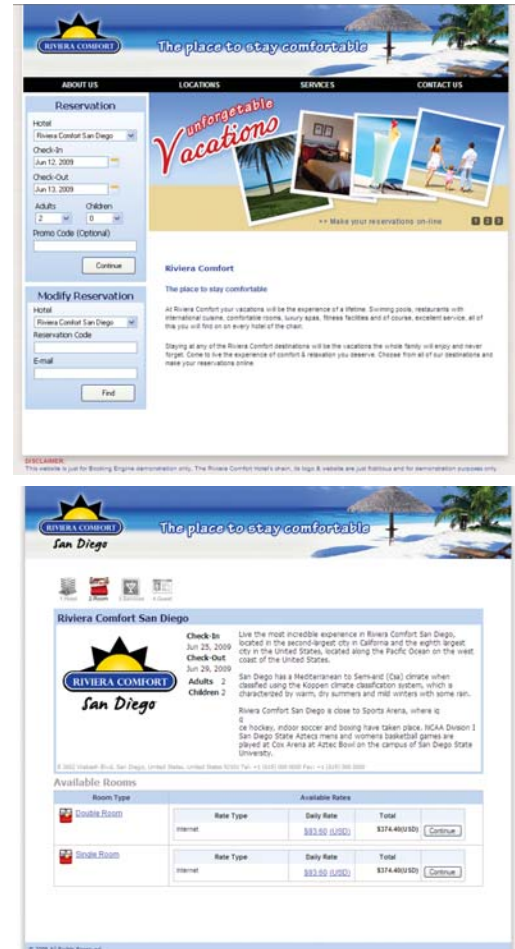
RIVIERA COMFORT

The place to stay comfortable

ABOUT US
LOCATIONS
SERVICES
CONTACT US

Reservation

Hotel
Riviera Comfort San Diego
Check-In
Jun 12, 2009
Check-Out
Jun 13, 2009
Adults
2
Children
0
Promo Code (Optional)

Continue

Modify Reservation

Hotel
Riviera Comfort San Diego
Reservation Code

E-mail

Find

unforgettable Vacations

>> Make your reservations on-line

1 2 3

Riviera Comfort

The place to stay comfortable

At Riviera Comfort your vacations will be the experience of a lifetime. Swimming pools, restaurants with international cuisine, comfortable rooms, luxury spas, fitness facilities and of course, excellent service, all of this you will find on on every hotel of the chain.

Staying at any of the Riviera Comfort destinations will be the vacations the whole family will enjoy and never forget. Come to live the experience of comfort & relaxation you deserve. Choose from all of our destinations and make your reservations online.

DISCLAIMER:
This website is just for Booking Engine demonstration only. The Riviera Comfort Hotel's chain, its logo & website are just fictitious and for demonstration purposes only.

RIVIERA COMFORT
San Diego

The place to stay comfortable

1 Hotel 2 Room 3 Services 4 Guest

Riviera Comfort San Diego

RIVIERA COMFORT
San Diego

Check-In
Jun 25, 2009
Check-Out
Jun 29, 2009
Adults 2
Children 2

Live the most incredible experience in Riviera Comfort San Diego, located in the second-largest city in California and the eighth largest city in the United States, located along the Pacific Ocean on the west coast of the United States.

San Diego has a Mediterranean to Semi-arid (Csa) climate when classified using the Koppen climate classification system, which is characterized by warm, dry summers and mild winters with some rain.

Riviera Comfort San Diego is close to Sports Arena, where ic
e
ce hockey, indoor soccer and boxing have taken place. NCAA Division I San Diego State Aztecs mens and womens basketball games are played at Cox Arena at Aztec Bowl on the campus of San Diego State University.

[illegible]

Available Rooms

| Room Type | Rate Type | Daily Rate | Total | |
|---|---|---|---|---|
| Double Room | Internet | $93.60 (USD) | $374.40(USD) | Continue |
| Single Room | Internet | $93.60 (USD) | $374.40(USD) | Continue |

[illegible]